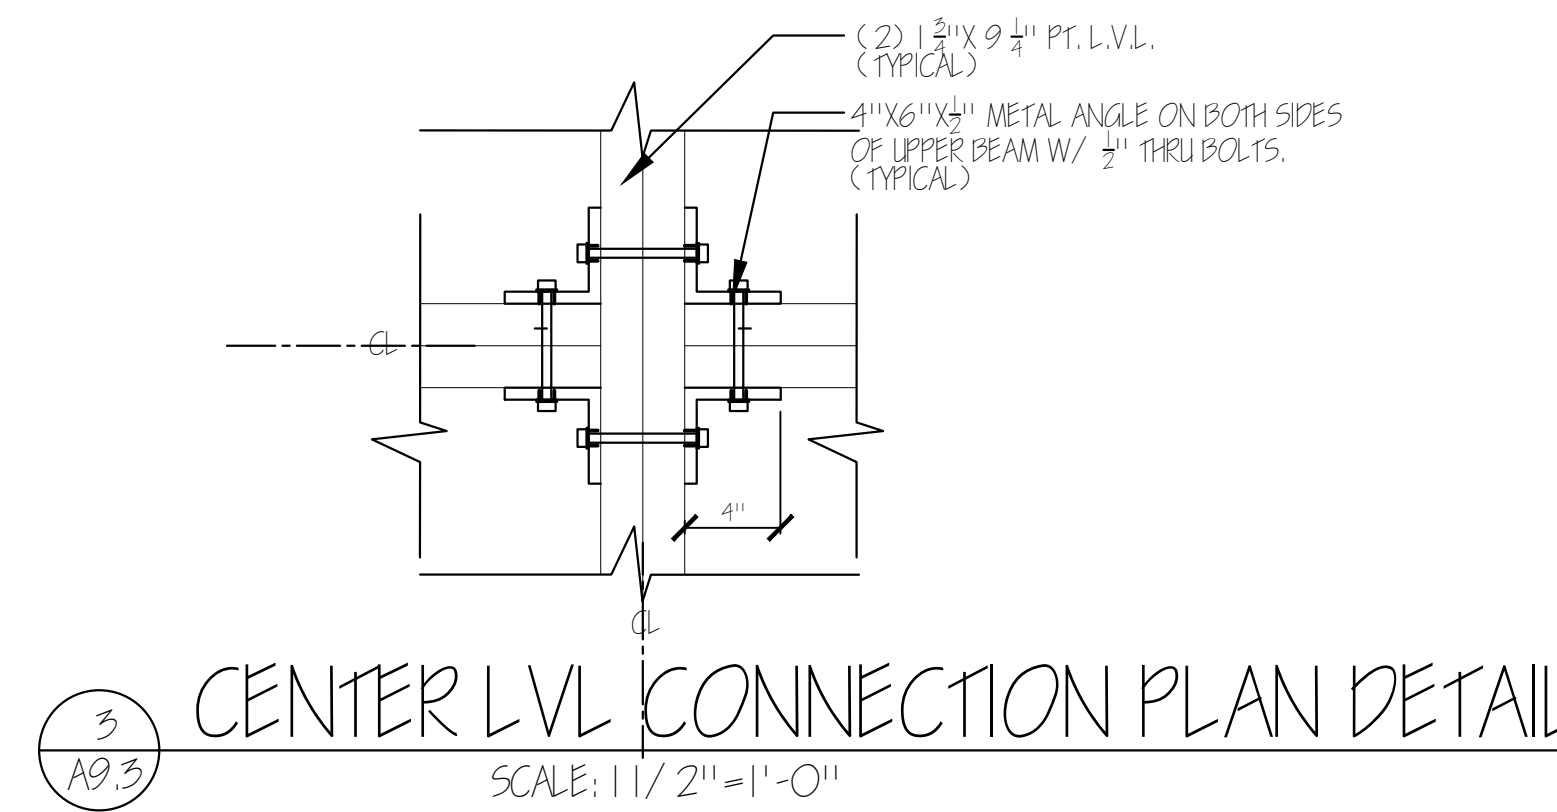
(2) $1\frac{3}{4}$"X $9\frac{1}{4}$" PT. L.V.L. (TYPICAL)

4"X6"X$\frac{1}{2}$" METAL ANGLE ON BOTH SIDES OF UPPER BEAM W/ $\frac{1}{2}$" THRU BOLTS. (TYPICAL)

CL

4"

CL

3
A9.3

CENTER LVL CONNECTION PLAN DETAIL

SCALE: 1 1/ 2"=1'-0"